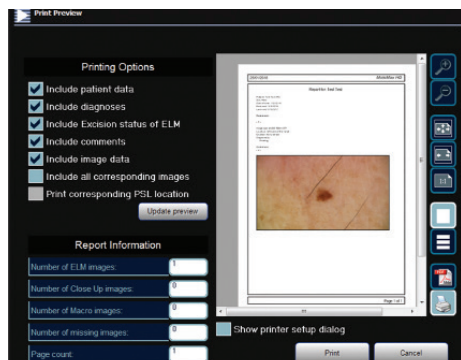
Print Preview

Printing Options

Include patient data
Include diagnoses
Include Excision status of ELM
Include comments
Include image data
Include all corresponding images
Print corresponding PSL location

Update preview

Report Information

Number of ELM images: 1
Number of Close Up images: 0
Number of Macro images: 0
Number of missing images: 0
Page count: 1

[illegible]
MoleMax HD
Report for Test Test
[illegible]

Page 1 of 1

Show printer setup dialog

Print
Cancel